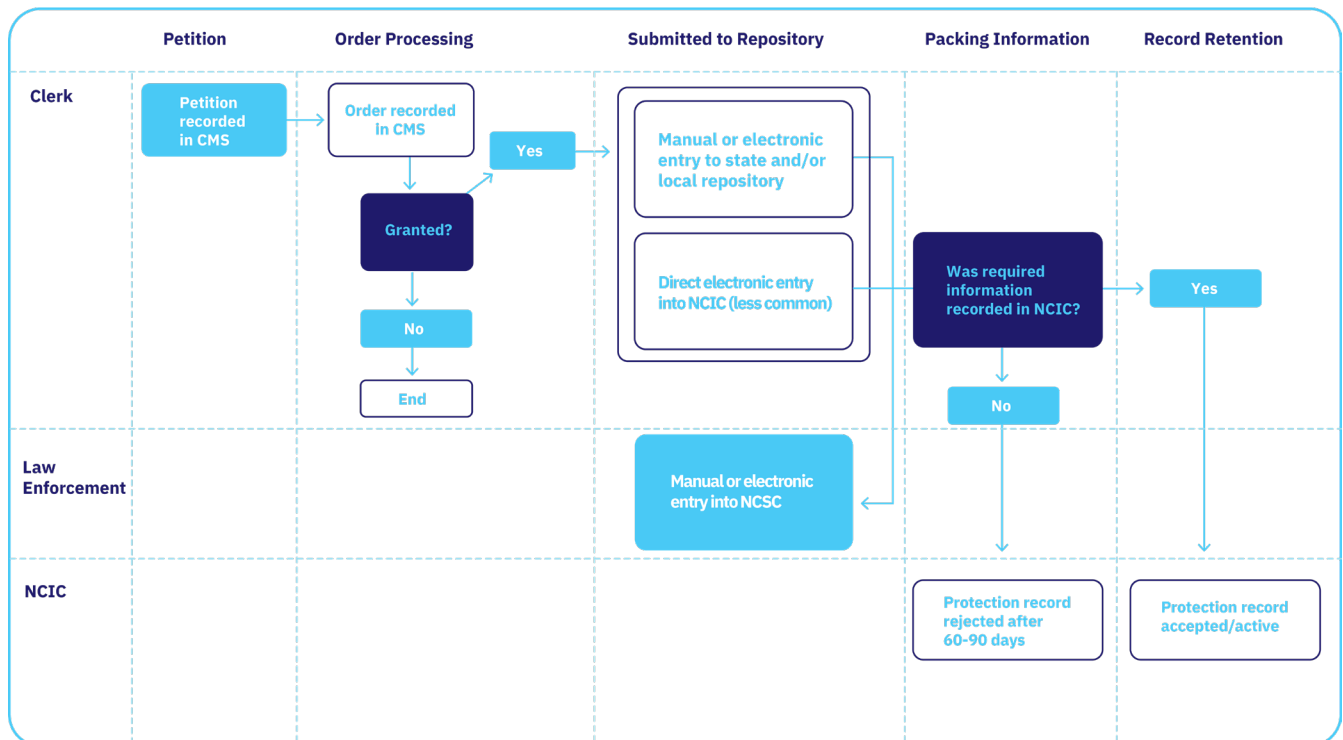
Petition
Order Processing
Submitted to Repository
Packing Information
Record Retention

Clerk

Petition recorded in CMS

Order recorded in CMS

Yes

Granted?

No

End

Manual or electronic entry to state and/or local repository

Direct electronic entry into NCIC (less common)

Was required information recorded in NCIC?

Yes

No

Law Enforcement

Manual or electronic entry into NCSC

NCIC

Protection record rejected after 60-90 days

Protection record accepted/active